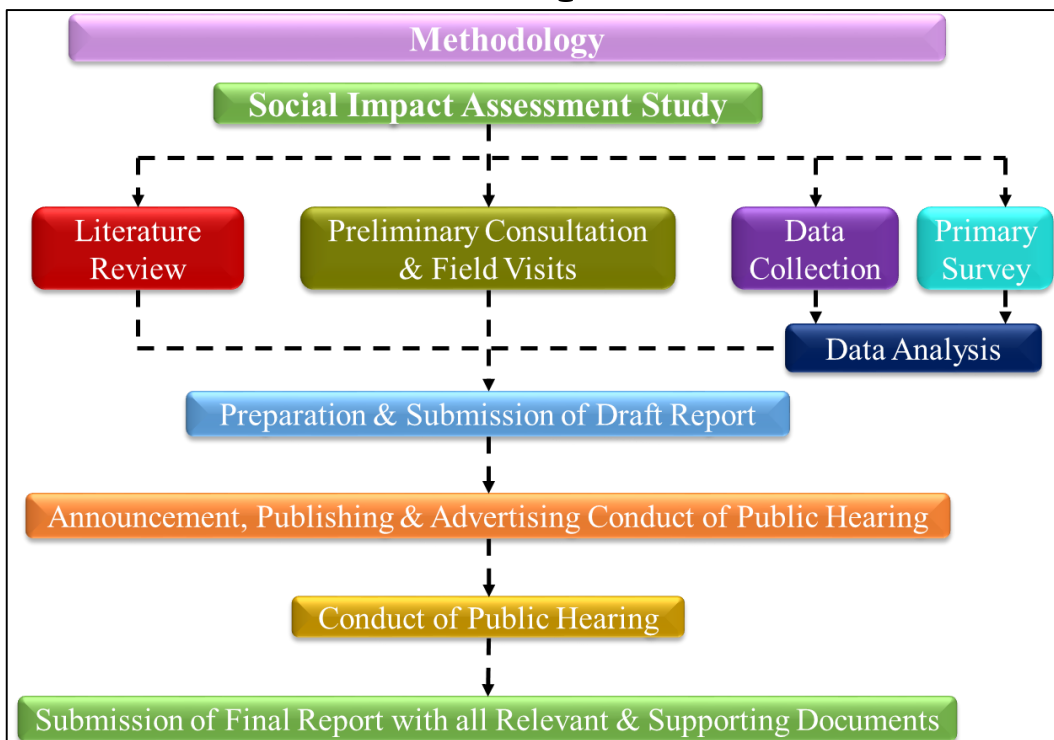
Methodology

Social Impact Assessment Study

Literature Review

Preliminary Consultation & Field Visits

Data Collection

Primary Survey

Data Analysis

Preparation & Submission of Draft Report

Announcement, Publishing & Advertising Conduct of Public Hearing

Conduct of Public Hearing

Submission of Final Report with all Relevant & Supporting Documents